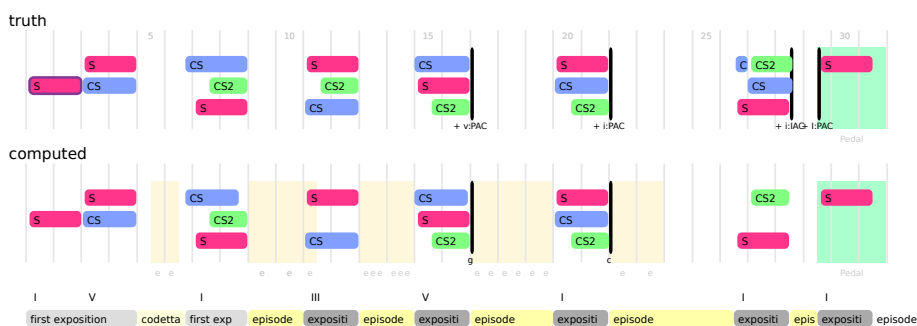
truth

5 10 15 20 25 30

S
S CS
CS
CS2
S
S
CS2
CS
CS
S
CS2
+ v:PAC
S
CS
CS2
+ i:PAC
C CS2
CS
S
+ i:IAC
S
+ i:PAC
Pedal

computed

S
S CS
CS
CS2
S
S
CS
CS
S
CS2
g
S
CS
CS2
c
CS2
S
S
Pedal

e e e e e e e e e e e e e e e e e e e

I V I III V I I I

first exposition codetta first exp episode expositi episode expositi episode expositi episode expositi epis expositi episode